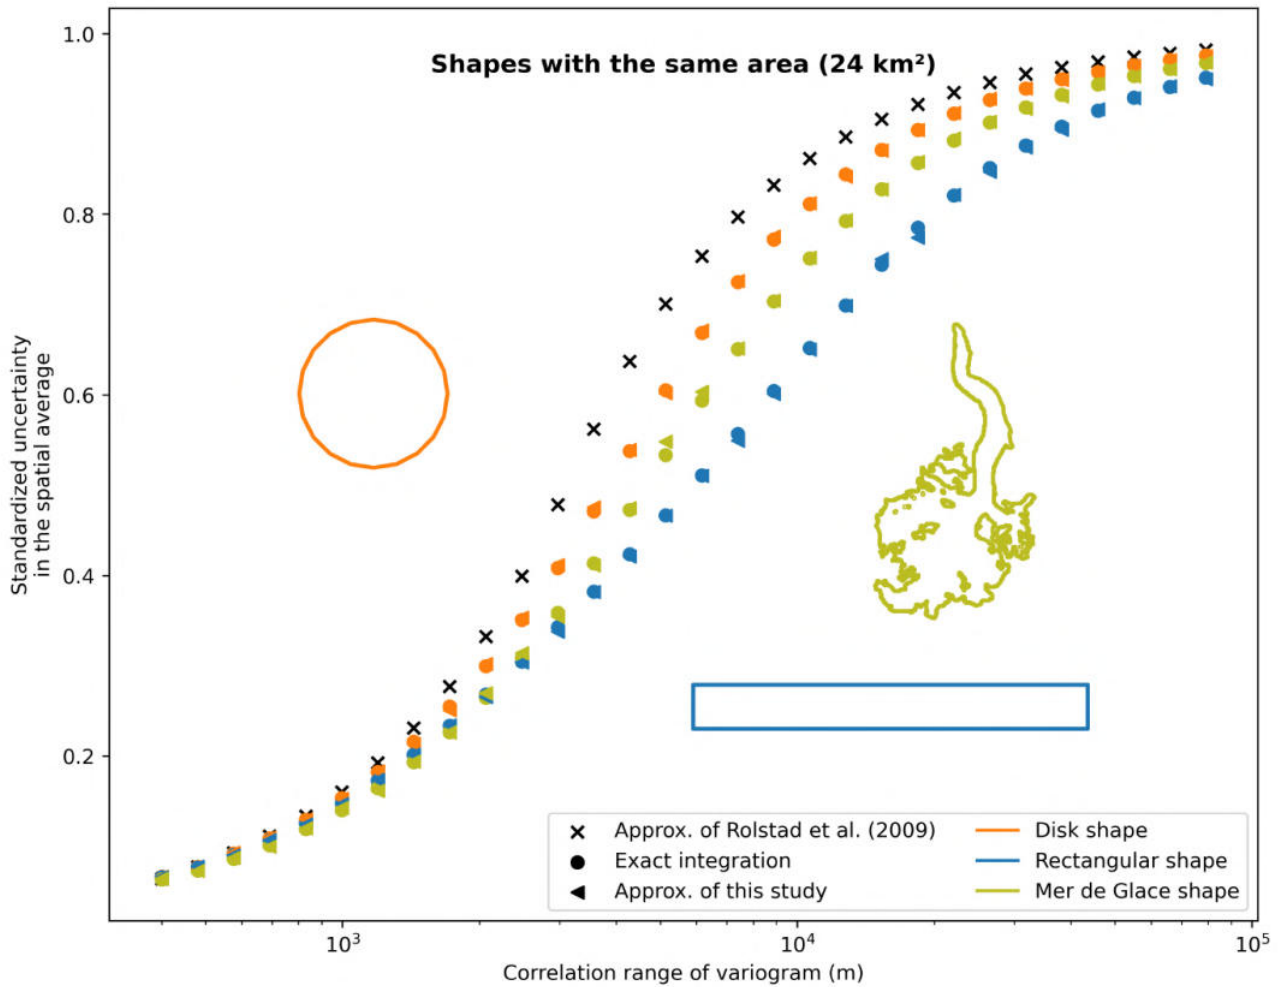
Shapes with the same area (24 km²)

1.0
0.8
0.6
0.4
0.2

Standardized uncertainty in the spatial average

$10^3$
$10^4$
$10^5$

Correlation range of variogram (m)

Approx. of Rolstad et al. (2009)
Exact integration
Approx. of this study
Disk shape
Rectangular shape
Mer de Glace shape